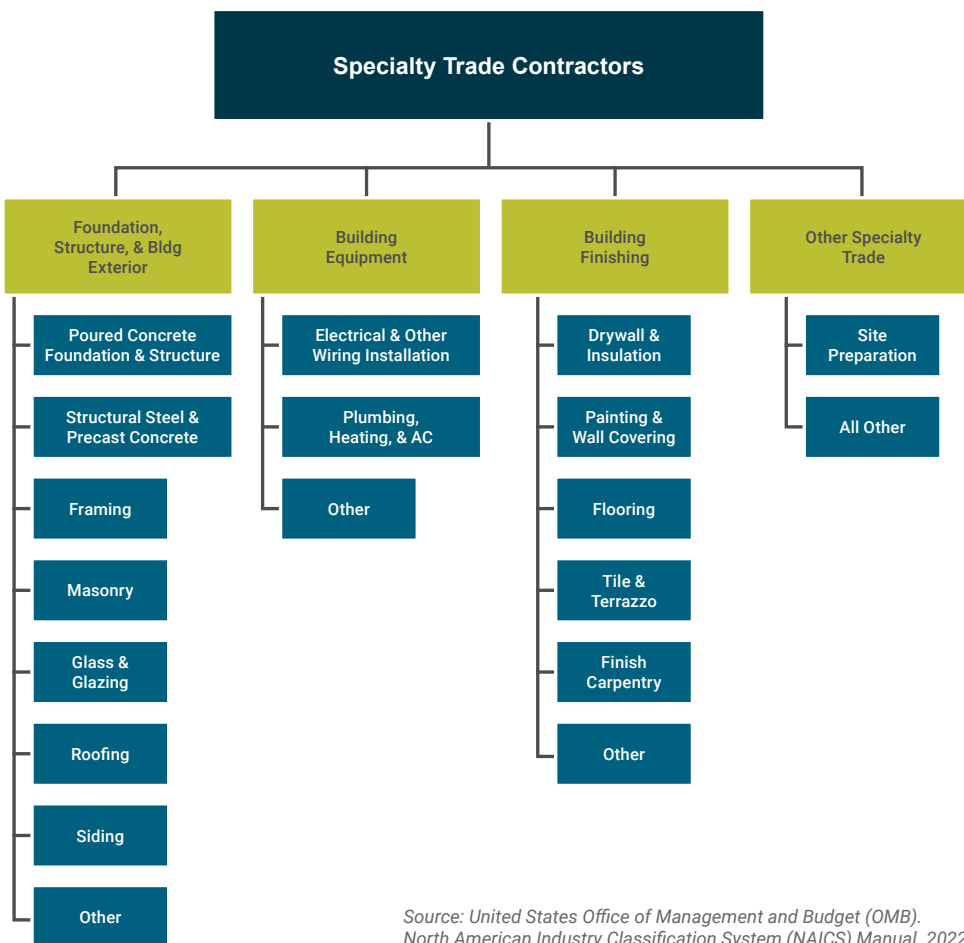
Specialty Trade Contractors

Foundation, Structure, & Bldg Exterior

Poured Concrete Foundation & Structure

Structural Steel & Precast Concrete

Framing

Masonry

Glass & Glazing

Roofing

Siding

Other

Building Equipment

Electrical & Other Wiring Installation

Plumbing, Heating, & AC

Other

Building Finishing

Drywall & Insulation

Painting & Wall Covering

Flooring

Tile & Terrazzo

Finish Carpentry

Other

Other Specialty Trade

Site Preparation

All Other

Source: United States Office of Management and Budget (OMB). North American Industry Classification System (NAICS) Manual, 2022